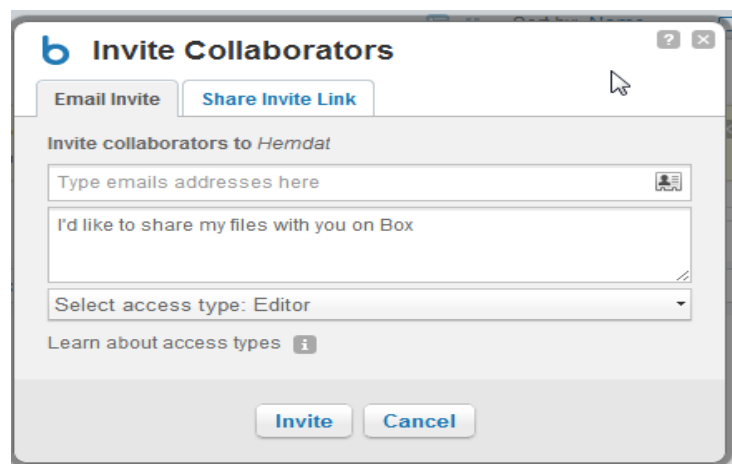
b Invite Collaborators

?

Email Invite

Share Invite Link

Invite collaborators to *Hemdat*

Type emails addresses here

I'd like to share my files with you on Box

Select access type: Editor

Learn about access types

Invite

Cancel